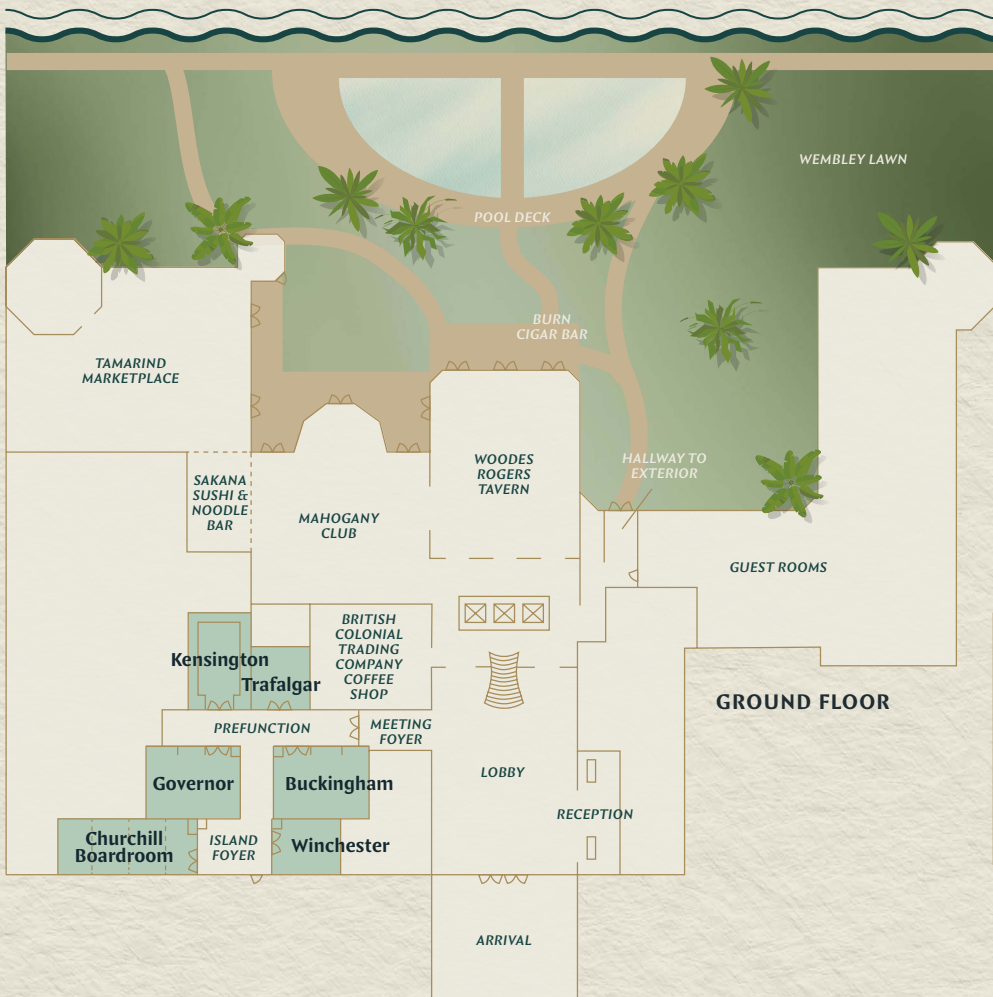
WEMBLEY LAWN

POOL DECK

BURN CIGAR BAR

TAMARIND MARKETPLACE

HALLWAY TO EXTERIOR

WOODES ROGERS TAVERN

SAKANA SUSHI & NOODLE BAR

MAHOGANY CLUB

GUEST ROOMS

BRITISH COLONIAL TRADING COMPANY COFFEE SHOP

Kensington

Trafalgar

GROUND FLOOR

PREFUNCTION

MEETING FOYER

Governor

Buckingham

LOBBY

RECEPTION

Churchill Boardroom

ISLAND FOYER

Winchester

ARRIVAL